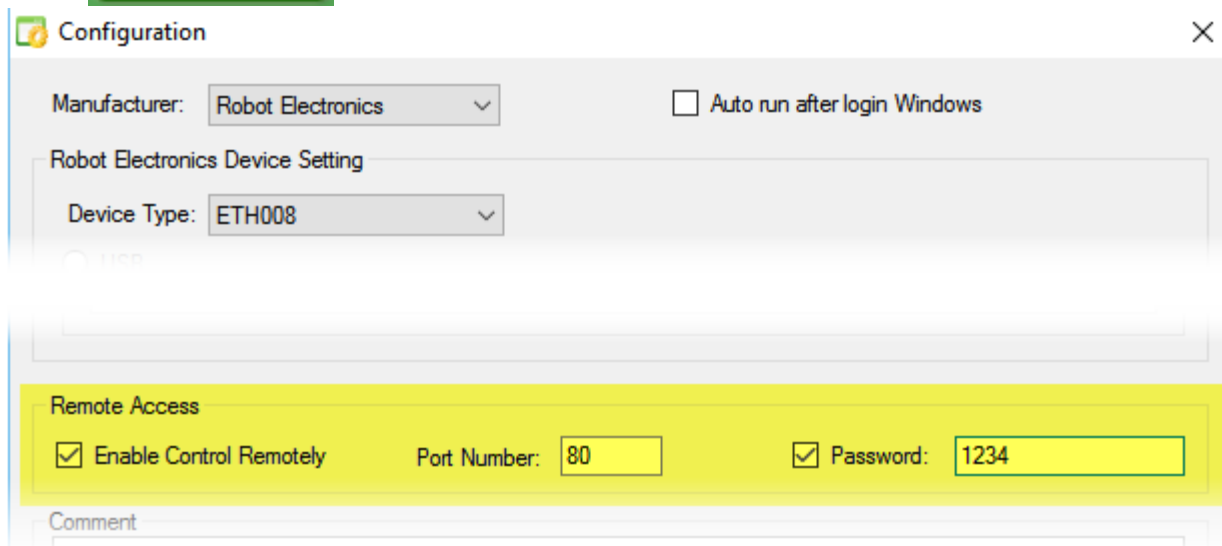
Configuration

Manufacturer: Robot Electronics

Auto run after login Windows

Robot Electronics Device Setting

Device Type: ETH008

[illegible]

Remote Access

Enable Control Remotely

Port Number: 80

Password: 1234

Comment